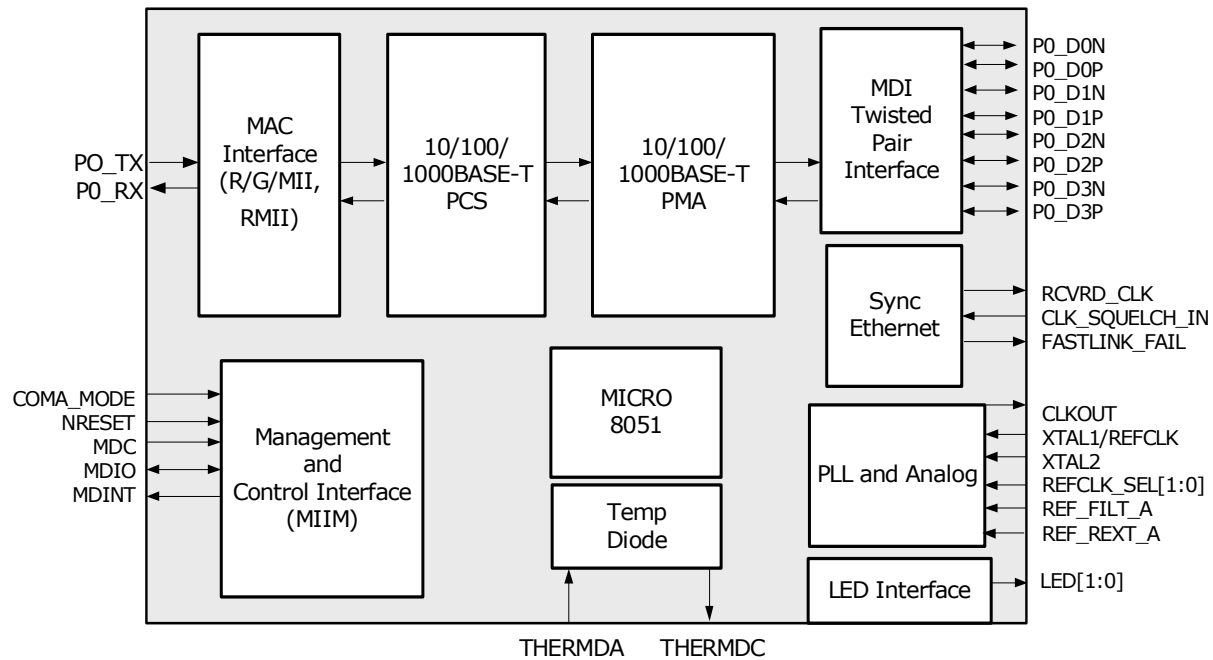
PO_TX
P0_RX

MAC Interface (R/G/MII, RMII)

10/100/ 1000BASE-T PCS

10/100/ 1000BASE-T PMA

MDI Twisted Pair Interface

P0_D0N
P0_D0P
P0_D1N
P0_D1P
P0_D2N
P0_D2P
P0_D3N
P0_D3P

Sync Ethernet

RCVRD_CLK
CLK_SQUELCH_IN
FASTLINK_FAIL

COMA_MODE
NRESET
MDC
MDIO
MDINT

Management and Control Interface (MIIM)

MICRO 8051

Temp Diode

PLL and Analog

CLKOUT
XTAL1/REFCLK
XTAL2
REFCLK_SEL[1:0]
REF_FILT_A
REF_REXT_A

LED Interface

LED[1:0]

THERMDA
THERMDC